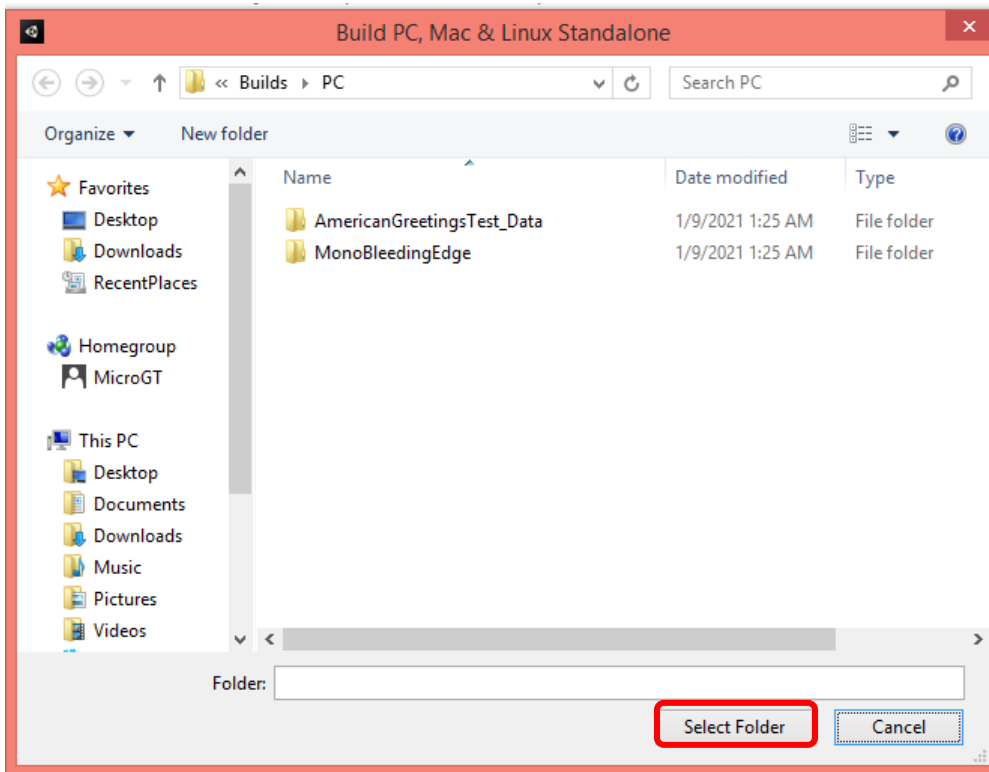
Build PC, Mac & Linux Standalone

« Builds ▸ PC

Search PC

Organize ▾ New folder

Favorites
Desktop
Downloads
RecentPlaces

Homegroup
MicroGT

This PC
Desktop
Documents
Downloads
Music
Pictures
Videos

| Name | Date modified | Type |
|---|---|---|
| AmericanGreetingsTest_Data | 1/9/2021 1:25 AM | File folder |
| MonoBleedingEdge | 1/9/2021 1:25 AM | File folder |

Folder:

Select Folder
Cancel